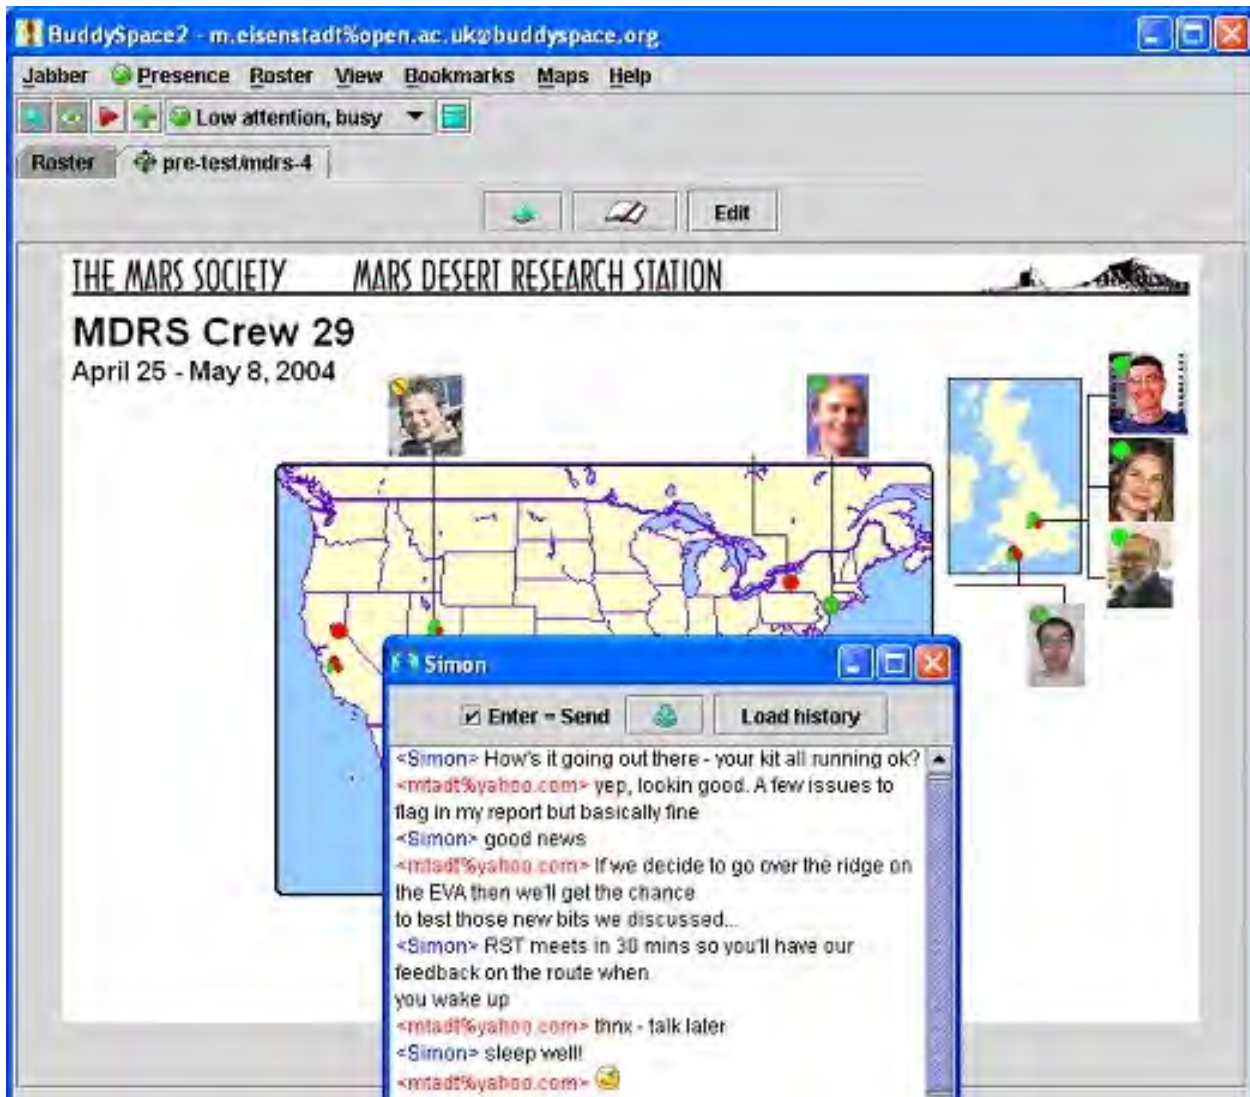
BuddySpace2 - m.eisenstadt%open.ac.uk@buddyspace.org

Jabber Presence Roster View Bookmarks Maps Help

Low attention, busy

Roster pre-test/mdrs-4

Edit

THE MARS SOCIETY MARS DESERT RESEARCH STATION

MDRS Crew 29
April 25 - May 8, 2004

Simon

Enter = Send Load history

<Simon> How's it going out there - your kit all running ok?
<mtadt%yahoo.com> yep, lookin good. A few issues to flag in my report but basically fine
<Simon> good news
<mtadt%yahoo.com> If we decide to go over the ridge on the EVA then we'll get the chance
to test those new bits we discussed...
<Simon> RST meets in 30 mins so you'll have our feedback on the route when
you wake up
<mtadt%yahoo.com> thnx - talk later
<Simon> sleep well!
<mtadt%yahoo.com>